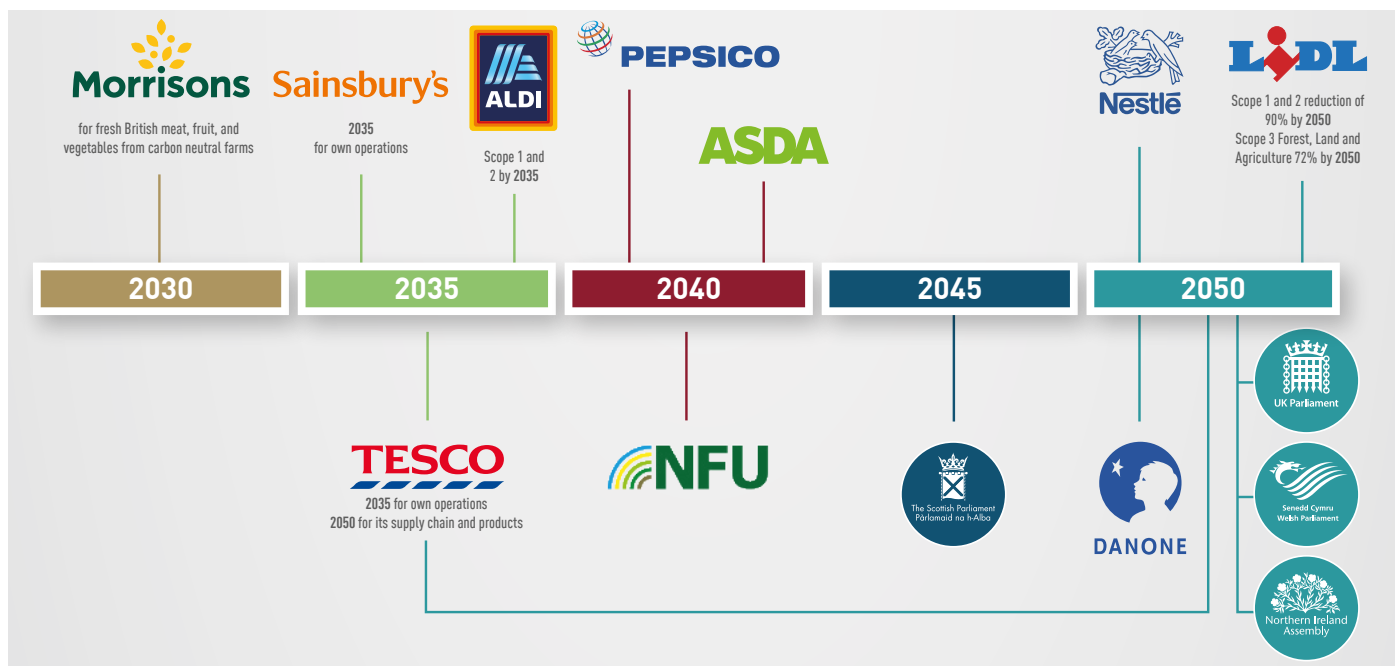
Morrisons

for fresh British meat, fruit, and vegetables from carbon neutral farms

Sainsbury's

2035
for own operations

ALDI

Scope 1 and 2 by 2035

PEPSICO

ASDA

Nestlé

LIDL

Scope 1 and 2 reduction of 90% by 2050
Scope 3 Forest, Land and Agriculture 72% by 2050

2030

2035

2040

2045

2050

TESCO

2035 for own operations
2050 for its supply chain and products

NFU

The Scottish Parliament
Pàrlamaid na h-Alba

DANONE

UK Parliament

Senedd Cymru
Welsh Parliament

Northern Ireland Assembly